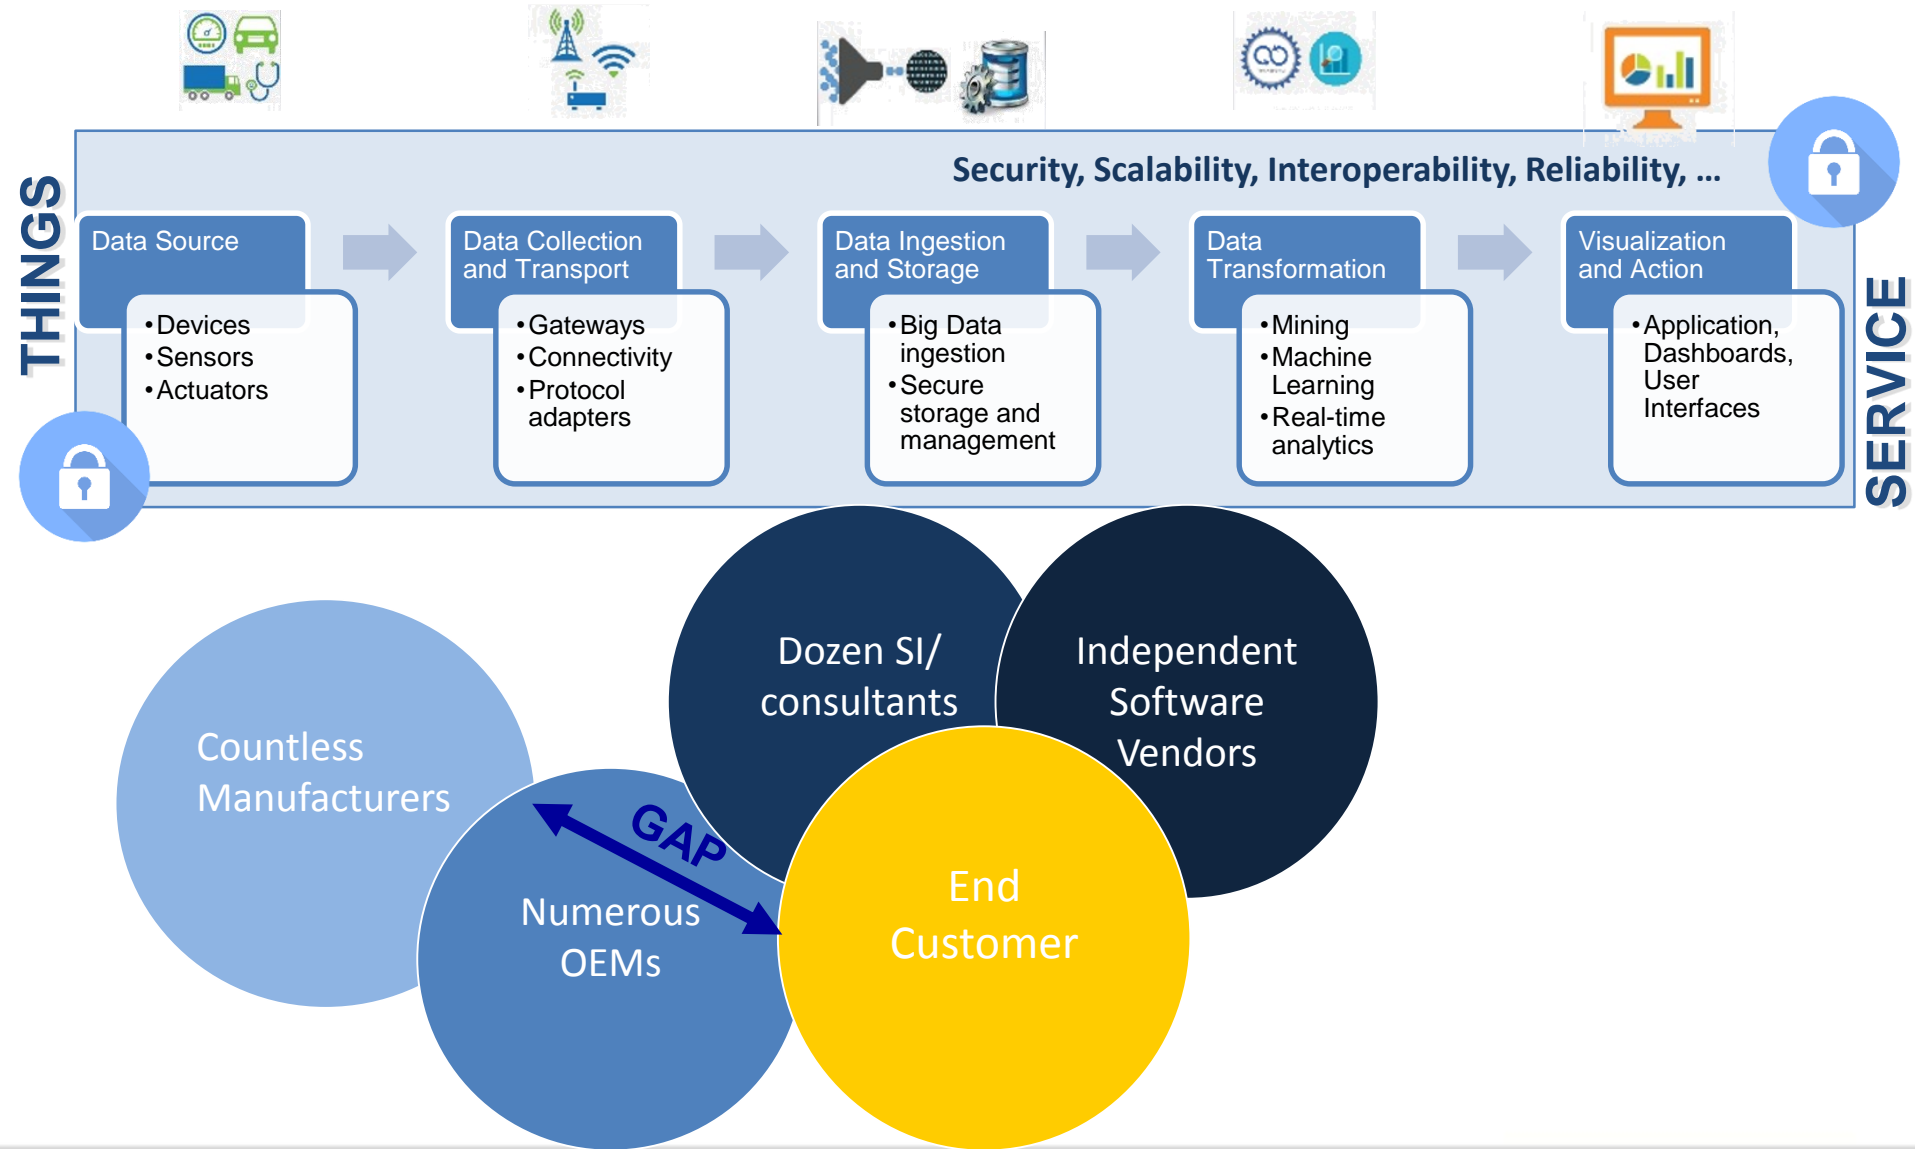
THINGS

Security, Scalability, Interoperability, Reliability, ...

Data Source
• Devices
• Sensors
• Actuators

Data Collection and Transport
• Gateways
• Connectivity
• Protocol adapters

Data Ingestion and Storage
• Big Data ingestion
• Secure storage and management

Data Transformation
• Mining
• Machine Learning
• Real-time analytics

Visualization and Action
• Application, Dashboards, User Interfaces

SERVICE

Countless Manufacturers

Numerous OEMs

GAP

Dozen SI/ consultants

Independent Software Vendors

End Customer